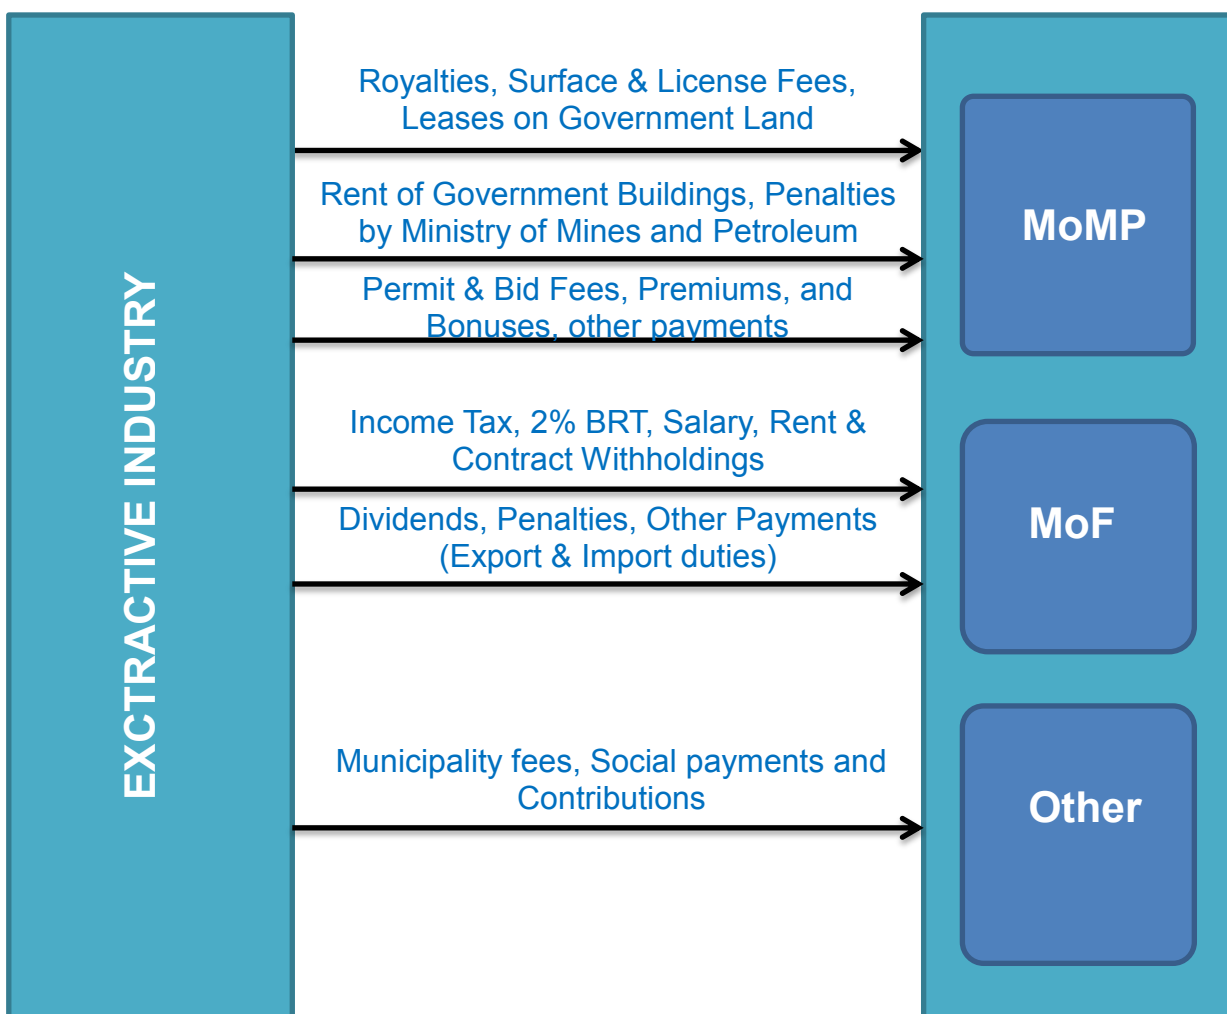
EXCTRACTIVE INDUSTRY

Royalties, Surface & License Fees, Leases on Government Land

Rent of Government Buildings, Penalties by Ministry of Mines and Petroleum

Permit & Bid Fees, Premiums, and Bonuses, other payments

Income Tax, 2% BRT, Salary, Rent & Contract Withholdings

Dividends, Penalties, Other Payments (Export & Import duties)

Municipality fees, Social payments and Contributions

MoMP

MoF

Other